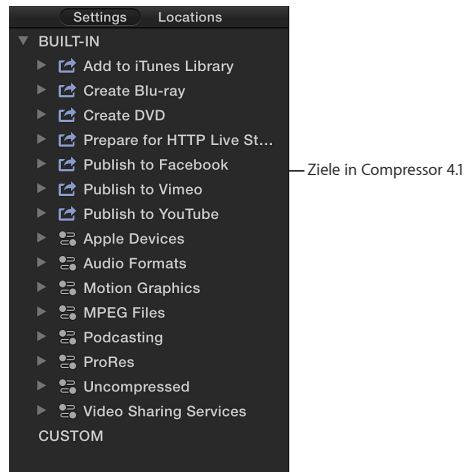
Settings Locations

BUILT-IN

Add to iTunes Library

Create Blu-ray

Create DVD

Prepare for HTTP Live St...

Publish to Facebook

Publish to Vimeo

Publish to YouTube

Apple Devices

Audio Formats

Motion Graphics

MPEG Files

Podcasting

ProRes

Uncompressed

Video Sharing Services

CUSTOM

Ziele in Compressor 4.1